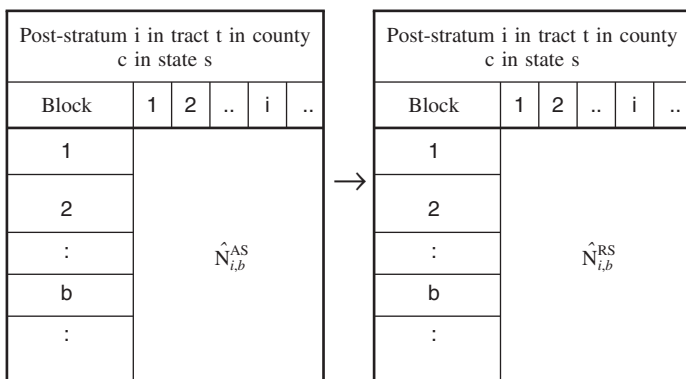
Post-stratum i in tract t in county c in state s

| Block | 1 | 2 | .. | i | .. |
|---|---|---|---|---|---|
| 1 | | | | | |
| 2 | | | | | |
| : | | | $\hat{N}_{i,b}^{AS}$ | | |
| b | | | | | |
| : | | | | | |

$\rightarrow$

Post-stratum i in tract t in county c in state s

| Block | 1 | 2 | .. | i | .. |
|---|---|---|---|---|---|
| 1 | | | | | |
| 2 | | | | | |
| : | | | $\hat{N}_{i,b}^{RS}$ | | |
| b | | | | | |
| : | | | | | |